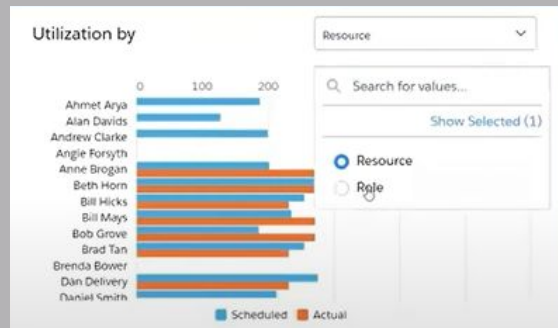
Utilization by

Resource

0 100 200

Ahmet Arya
Alan Davids
Andrew Clarke
Angie Forsyth
Anne Brogan
Beth Horn
Bill Hicks
Bill Mays
Bob Grove
Brad Tan
Brenda Bower
Dan Delivery
Daniel Smith

Search for values...

Show Selected (1)

Resource

Role

Scheduled Actual